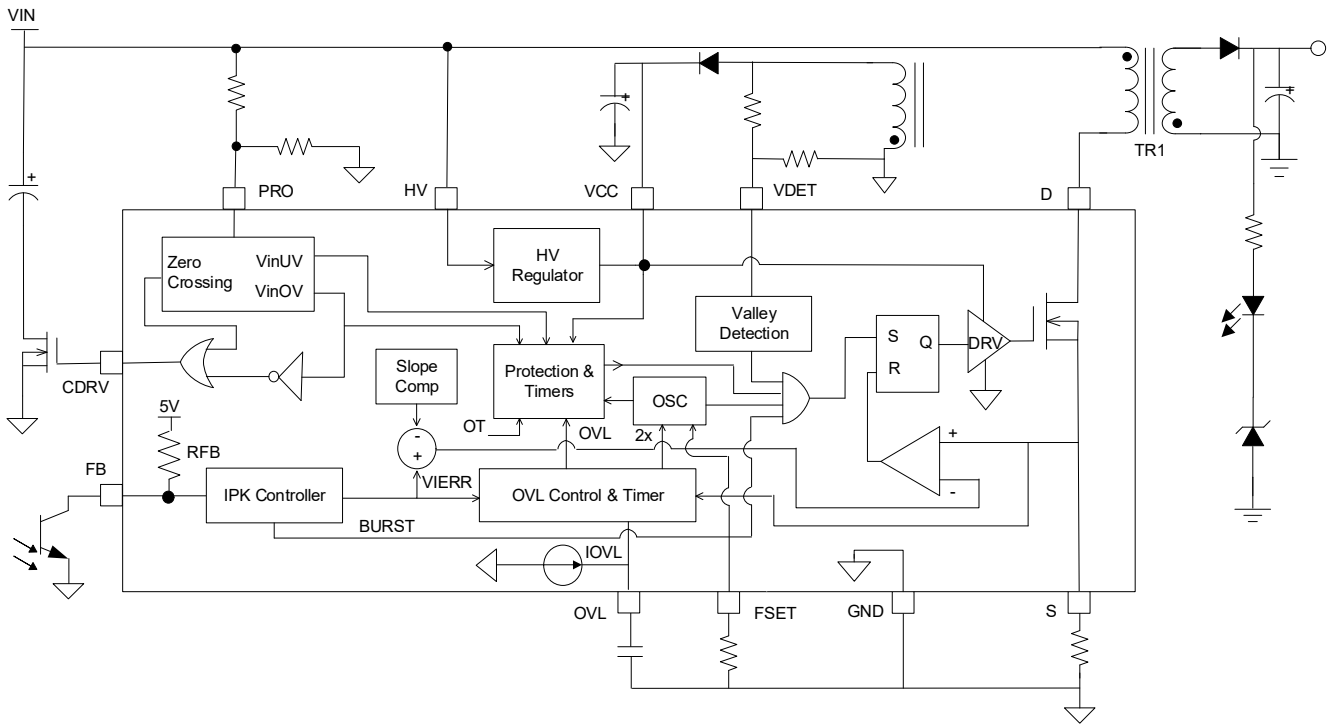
VIN
PRO
HV
VCC
VDET
D
TR1
Zero Crossing
VinUV
VinOV
HV Regulator
Valley Detection
S
Q
R
DRV
CDRV
Slope Comp
Protection & Timers
OSC
5V
RFB
OT
OVL
2x
-
+
+
-
FB
IPK Controller
VIERR
OVL Control & Timer
BURST
IOVL
OVL
FSET
GND
S